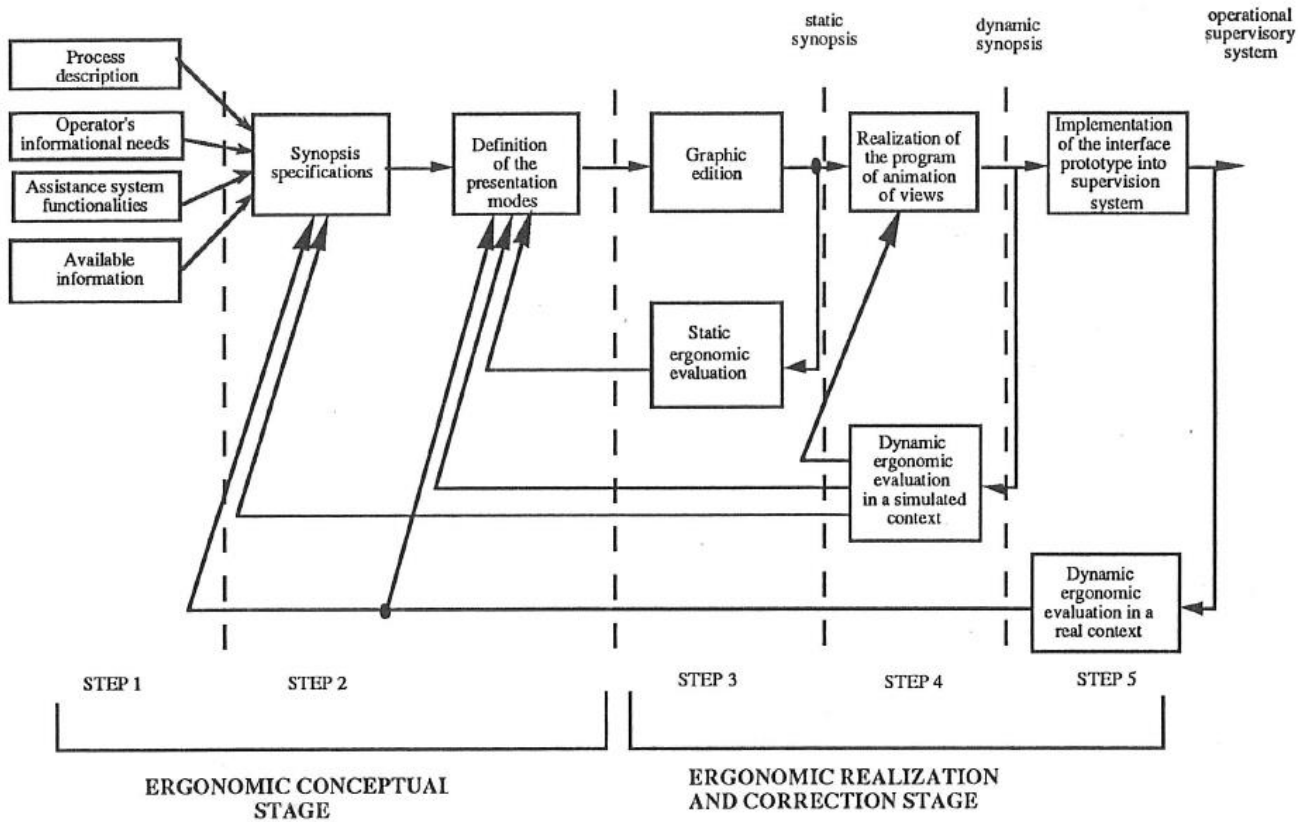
static synopsis

dynamic synopsis

operational supervisory system

Process description

Operator's informational needs

Assistance system functionalities

Available information

Synopsis specifications

Definition of the presentation modes

Graphic edition

Realization of the program of animation of views

Implementation of the interface prototype into supervision system

Static ergonomic evaluation

Dynamic ergonomic evaluation in a simulated context

Dynamic ergonomic evaluation in a real context

STEP 1

STEP 2

STEP 3

STEP 4

STEP 5

ERGONOMIC CONCEPTUAL STAGE

ERGONOMIC REALIZATION AND CORRECTION STAGE